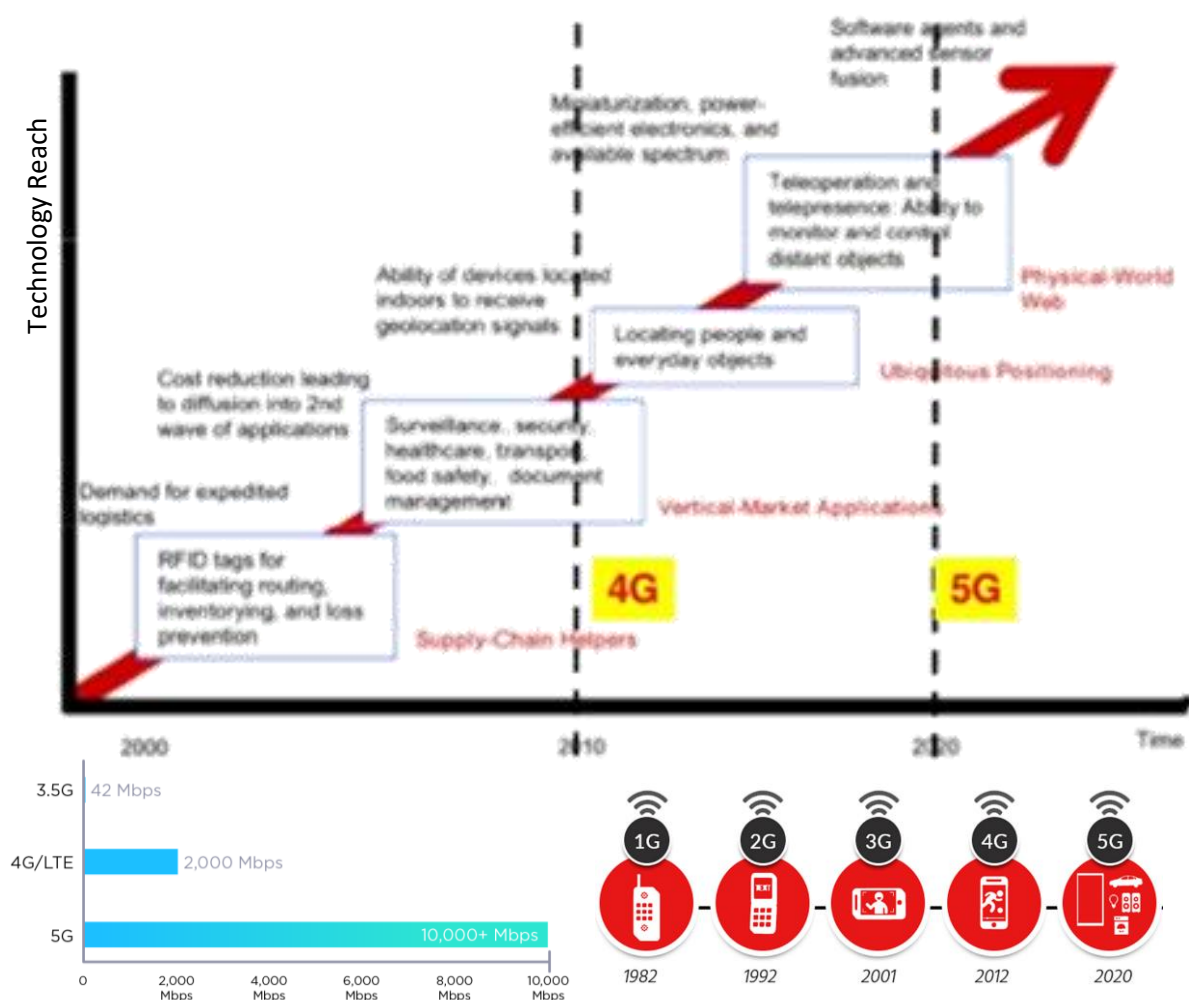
Technology Reach

Software agents and advanced sensor fusion

Miniaturization, power-efficient electronics, and available spectrum

Teleoperation and telepresence: Ability to monitor and control distant objects

Physical-World Web

Ability of devices located indoors to receive geolocation signals

Locating people and everyday objects

Ubiquitous Positioning

Cost reduction leading to diffusion into 2nd wave of applications

Surveillance, security, healthcare, transport, food safety, document management

Vertical-Market Applications

Demand for expedited logistics

RFID tags for facilitating routing, inventorying, and loss prevention

Supply-Chain Helpers

4G

5G

2000

2010

2020

Time

3.5G 42 Mbps

4G/LTE 2,000 Mbps

5G 10,000+ Mbps

0

2,000 Mbps

4,000 Mbps

6,000 Mbps

8,000 Mbps

10,000 Mbps

1G

2G

3G

4G

5G

1982

1992

2001

2012

2020